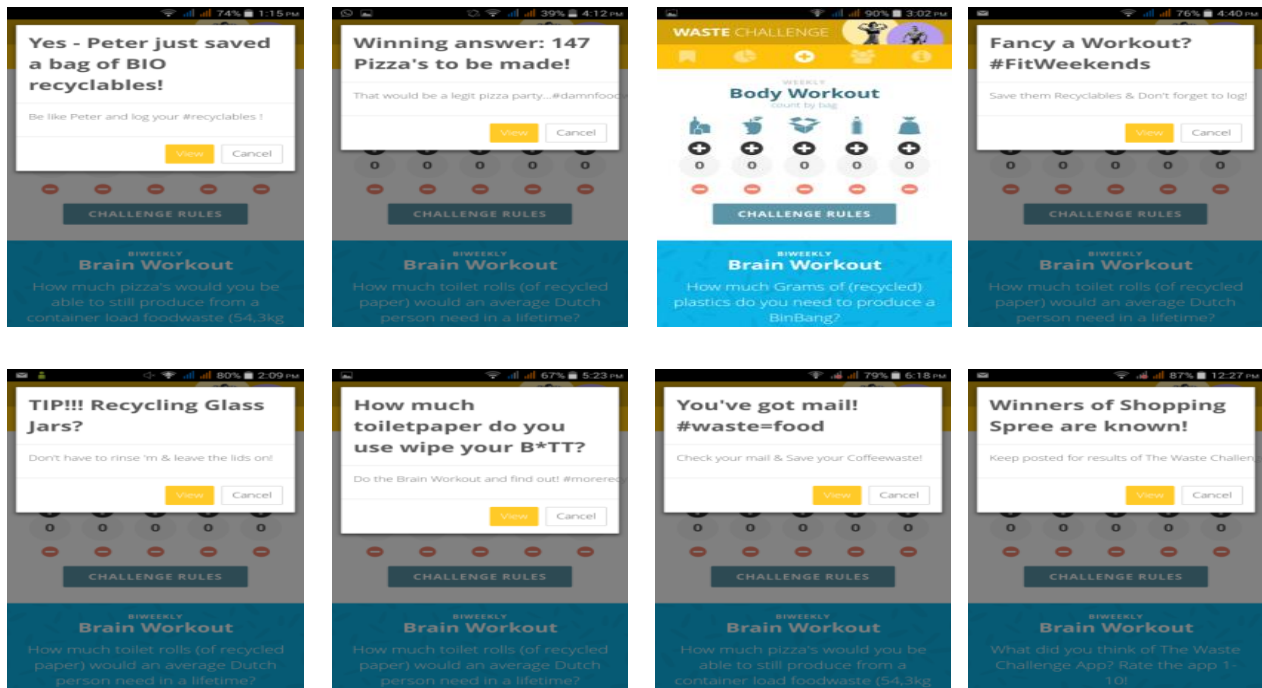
74% 1:15 PM

Yes - Peter just saved a bag of BIO recyclables!

Be like Peter and log your #recyclables !

View Cancel

CHALLENGE RULES

BIWEEKLY
Brain Workout
How much pizza's would you be able to still produce from a container load foodwaste (54,3kg

39% 4:12 PM

Winning answer: 147 Pizza's to be made!

That would be a legit pizza party...#damnfood

View Cancel

CHALLENGE RULES

BIWEEKLY
Brain Workout
How much toilet rolls (of recycled paper) would an average Dutch person need in a lifetime?

90% 3:02 PM

WASTE CHALLENGE

WEEKLY
Body Workout
count by bag

0 0 0 0 0

CHALLENGE RULES

BIWEEKLY
Brain Workout
How much Grams of (recycled) plastics do you need to produce a BinBang?

76% 4:40 PM

Fancy a Workout? #FitWeekends

Save them Recyclables & Don't forget to log!

View Cancel

CHALLENGE RULES

BIWEEKLY
Brain Workout
How much toilet rolls (of recycled paper) would an average Dutch person need in a lifetime?

80% 2:09 PM

TIP!!! Recycling Glass Jars?

Don't have to rinse 'm & leave the lids on!

View Cancel

0 0 0 0 0

CHALLENGE RULES

BIWEEKLY
Brain Workout
How much toilet rolls (of recycled paper) would an average Dutch person need in a lifetime?

67% 5:23 PM

How much toiletpaper do you use wipe your B*TT?

Do the Brain Workout and find out! #morerec

View Cancel

CHALLENGE RULES

BIWEEKLY
Brain Workout
How much toilet rolls (of recycled paper) would an average Dutch person need in a lifetime?

79% 6:18 PM

You've got mail! #waste=food

Check your mail & Save your Coffeewaste!

View Cancel

0 0 0 0 0

CHALLENGE RULES

BIWEEKLY
Brain Workout
How much pizza's would you be able to still produce from a container load foodwaste (54,3kg

87% 12:27 PM

Winners of Shopping Spree are known!

Keep posted for results of The Waste Challen

View Cancel

0 0 0 0 0

CHALLENGE RULES

BIWEEKLY
Brain Workout
What did you think of The Waste Challenge App? Rate the app 1-10!